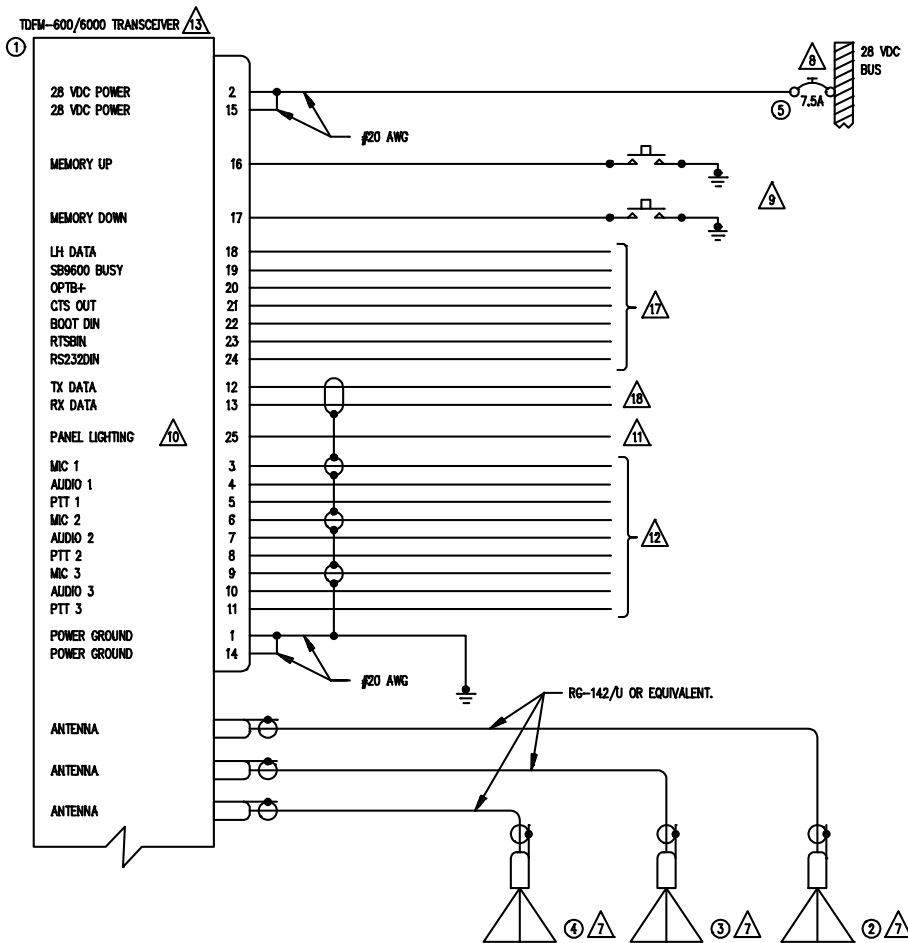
TDFM-600/6000 TRANSCEIVER 13

1

28 VDC POWER 2
28 VDC POWER 15

#20 AWG

8

7.5A

5

28 VDC BUS

MEMORY UP 16

9

MEMORY DOWN 17

LH DATA 18
SB9600 BUSY 19
OPTB+ 20
CTS OUT 21
BOOT DIN 22
RTSBIN 23
RS232DIN 24

17

TX DATA 12
RX DATA 13

18

PANEL LIGHTING 10 25

11

MIC 1 3
AUDIO 1 4
PTT 1 5
MIC 2 6
AUDIO 2 7
PTT 2 8
MIC 3 9
AUDIO 3 10
PTT 3 11

12

POWER GROUND 1
POWER GROUND 14

#20 AWG

RG-142/U OR EQUIVALENT.

ANTENNA

ANTENNA

ANTENNA

4 7

3 7

2 7